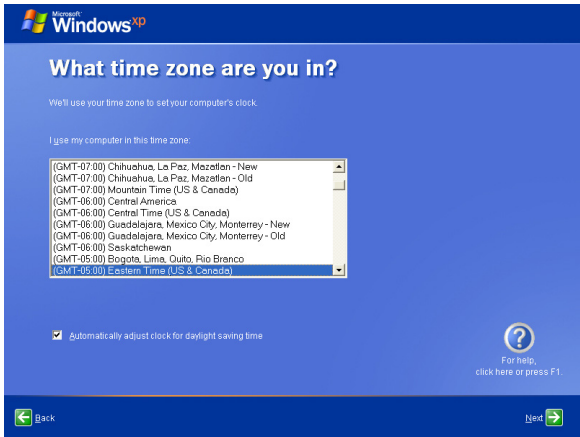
Microsoft Windows xp

What time zone are you in?

We'll use your time zone to set your computer's clock.

I use my computer in this time zone:

(GMT-07:00) Chihuahua, La Paz, Mazatlan - New
(GMT-07:00) Chihuahua, La Paz, Mazatlan - Old
(GMT-07:00) Mountain Time (US & Canada)
(GMT-06:00) Central America
(GMT-06:00) Central Time (US & Canada)
(GMT-06:00) Guadalajara, Mexico City, Monterrey - New
(GMT-06:00) Guadalajara, Mexico City, Monterrey - Old
(GMT-06:00) Saskatchewan
(GMT-05:00) Bogota, Lima, Quito, Rio Branco
(GMT-05:00) Eastern Time (US & Canada)

Automatically adjust clock for daylight saving time

For help, click here or press F1.

Back

Next